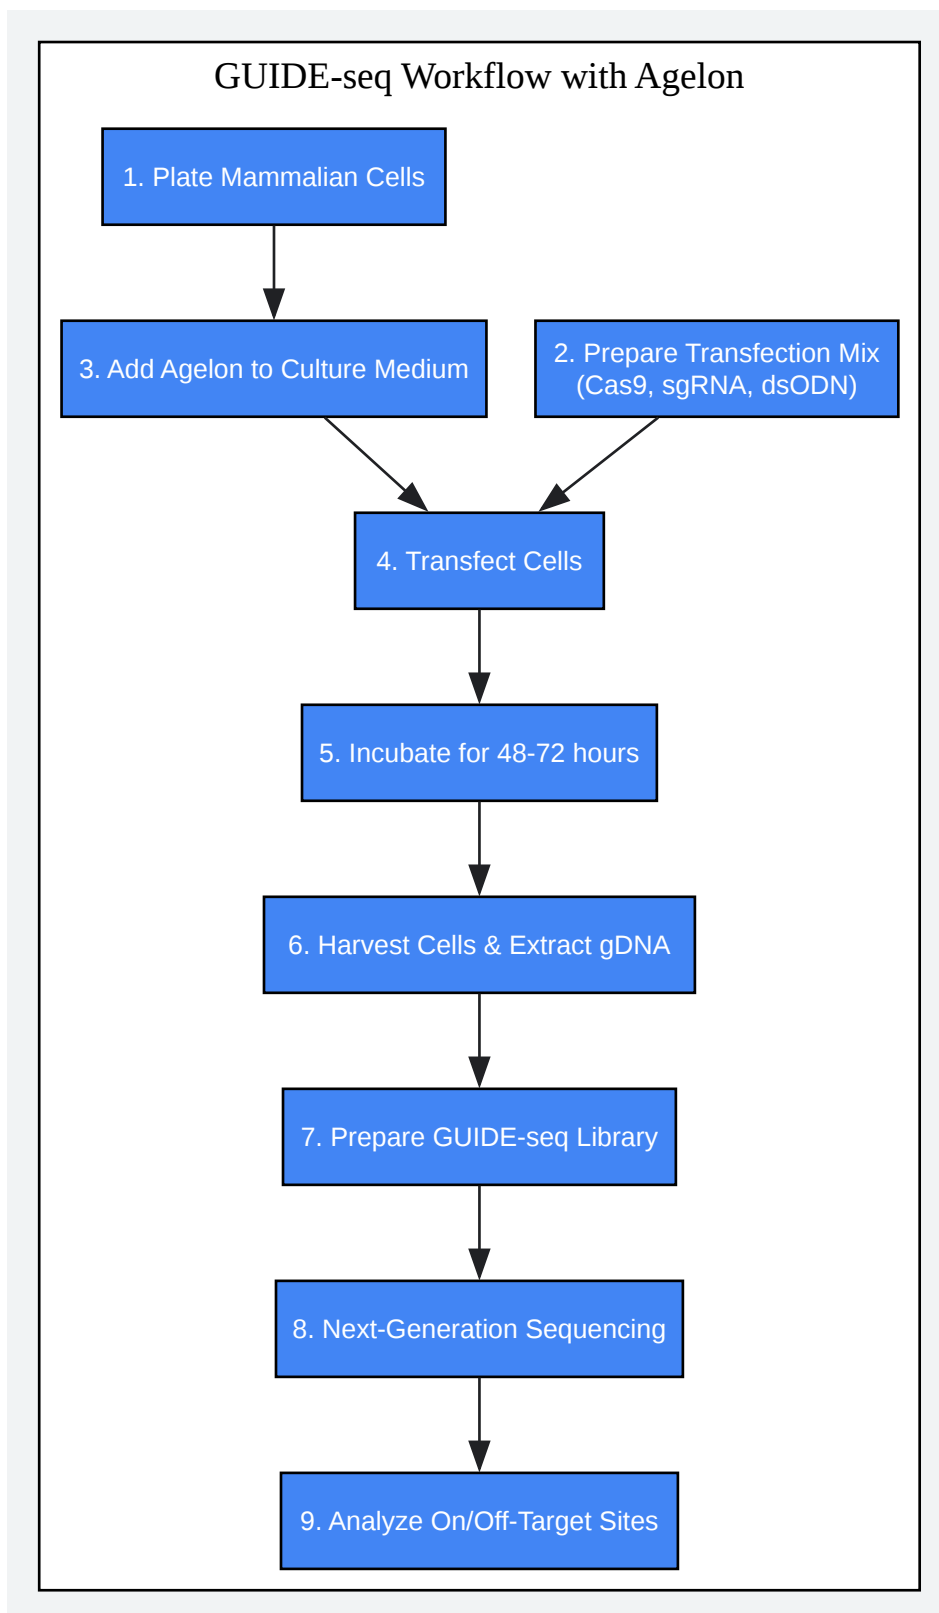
GUIDE-seq Workflow with Agelon

1. Plate Mammalian Cells

3. Add Agelon to Culture Medium

2. Prepare Transfection Mix (Cas9, sgRNA, dsODN)

4. Transfect Cells

5. Incubate for 48-72 hours

6. Harvest Cells & Extract gDNA

7. Prepare GUIDE-seq Library

8. Next-Generation Sequencing

9. Analyze On/Off-Target Sites